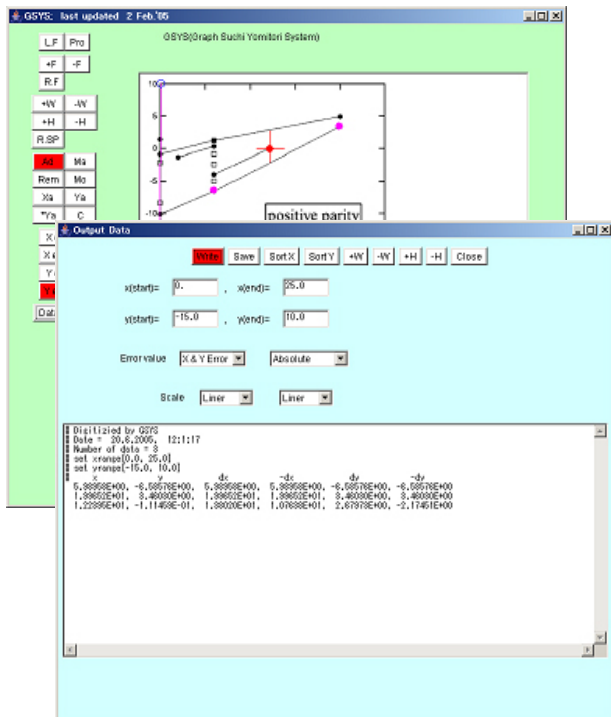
GSYS: last updated 2 Feb.'05

GSYS(Graph Suchi Yomitori System)

L.F Pro
+F -F
R.F
+W -W
+H -H
R.SP
Ad Ma
Rem Mo
Xa Ya
*Ya C
X
X
Y
Y
Dat

10
5
0
-5
-10

positive parity

Output Data

Write Save Sort X Sort Y +W -W +H -H Close

x(start)= 0. , x(end)= 25.0

y(start)= -15.0 , y(end)= 10.0

Error value X & Y Error Absolute

Scale Liner Liner

Digitized by GSYS
Date = 20.6.2005, 12:1:17
Number of data = 3
set xrange[0.0, 25.0]
set yrange[-15.0, 10.0]
x y dx -dx dy -dy
5.98958E+00, -6.58578E+00, 5.98958E+00, 5.98958E+00, -6.58578E+00, -6.58578E+00
1.39652E+01, 3.46030E+00, 1.39652E+01, 1.39652E+01, 3.46030E+00, 3.46030E+00
1.22395E+01, -1.11453E-01, 1.38020E+01, 1.07638E+01, 2.67973E+00, -2.17451E+00